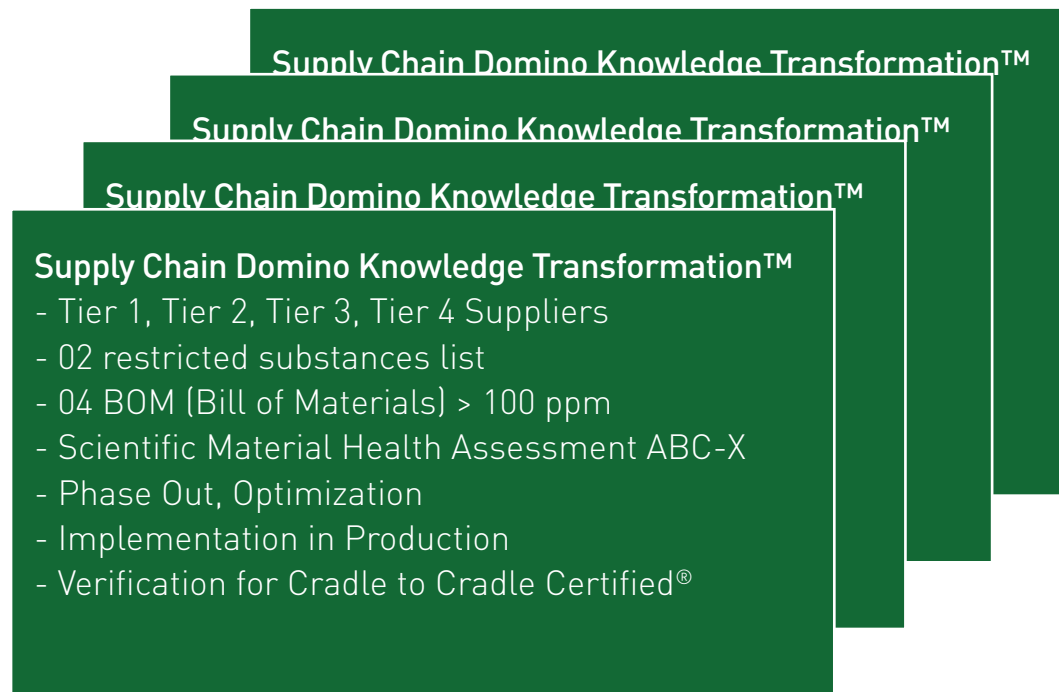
Supply Chain Domino Knowledge Transformation™

Supply Chain Domino Knowledge Transformation™

Supply Chain Domino Knowledge Transformation™

Supply Chain Domino Knowledge Transformation™
- Tier 1, Tier 2, Tier 3, Tier 4 Suppliers
- 02 restricted substances list
- 04 BOM (Bill of Materials) > 100 ppm
- Scientific Material Health Assessment ABC-X
- Phase Out, Optimization
- Implementation in Production
- Verification for Cradle to Cradle Certified®